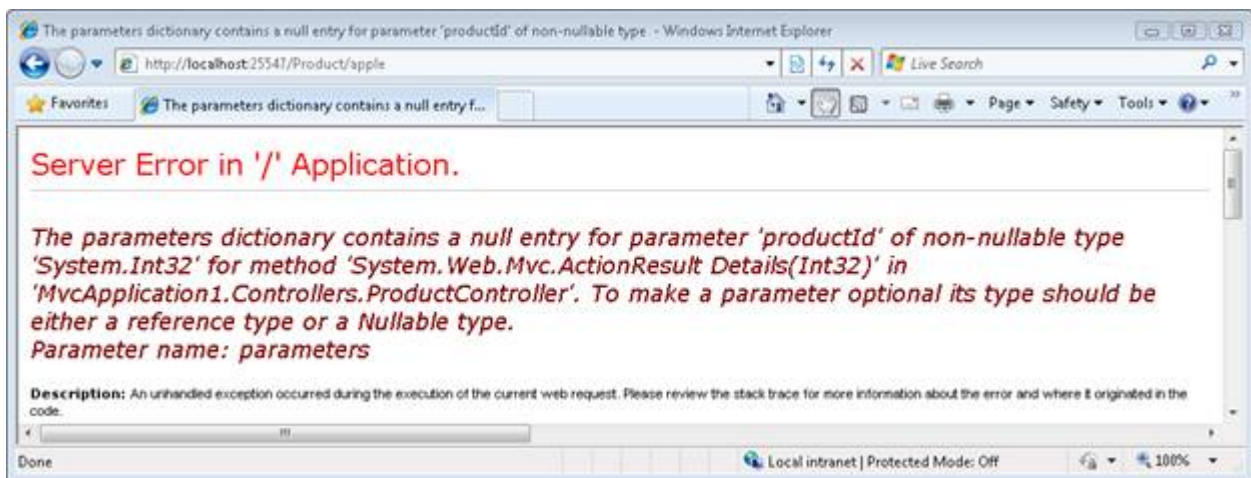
The parameters dictionary contains a null entry for parameter 'productId' of non-nullable type - Windows Internet Explorer

http://localhost:25547/Product/apple

Live Search

Favorites

The parameters dictionary contains a null entry f...

Page ▾ Safety ▾ Tools ▾

Server Error in '/' Application.

The parameters dictionary contains a null entry for parameter 'productId' of non-nullable type 'System.Int32' for method 'System.Web.Mvc.ActionResult Details(Int32)' in 'MvcApplication1.Controllers.ProductController'. To make a parameter optional its type should be either a reference type or a Nullable type.
Parameter name: parameters

Description: An unhandled exception occurred during the execution of the current web request. Please review the stack trace for more information about the error and where it originated in the code.

Done

Local intranet | Protected Mode: Off

100%